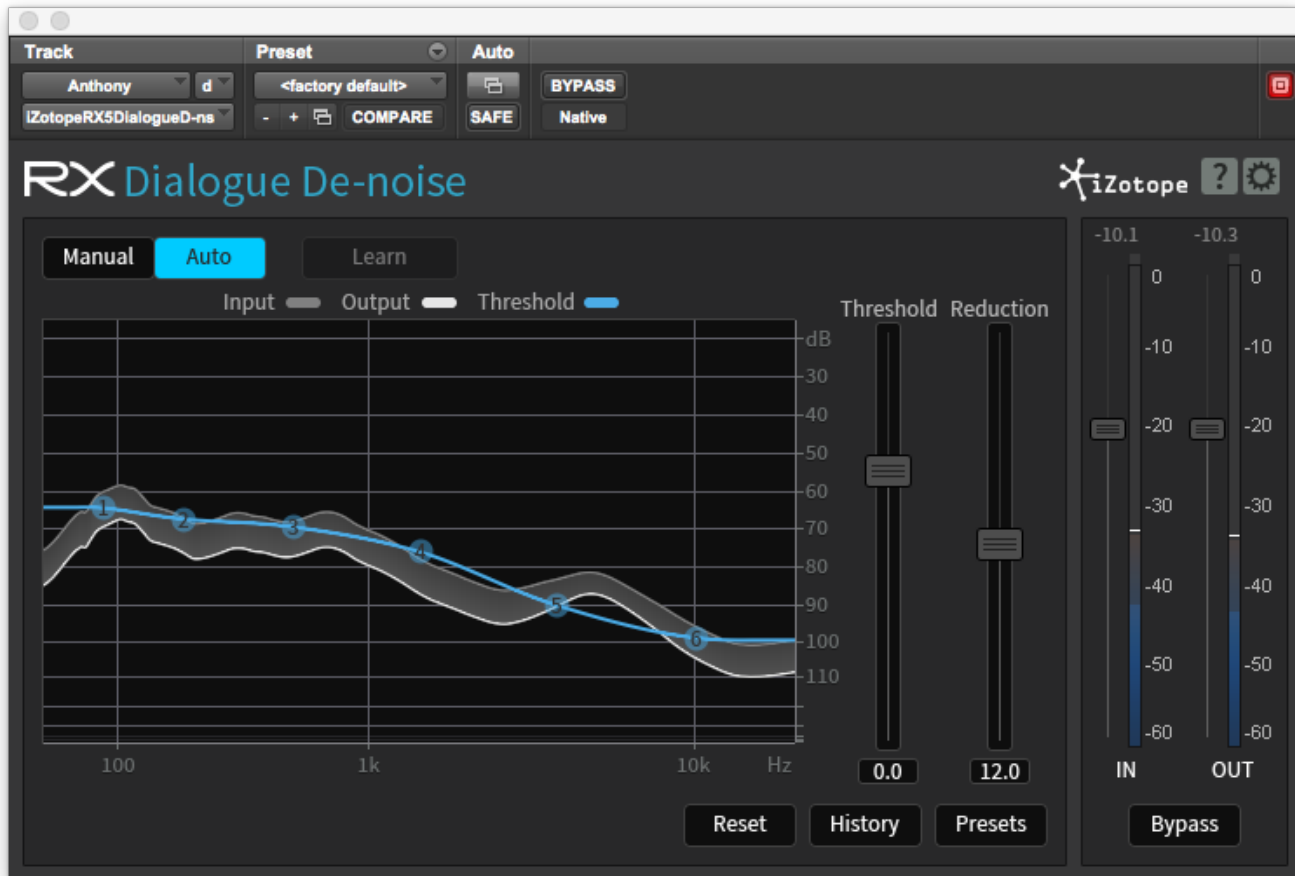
Track
Anthony
d
iZotopeRX5DialogueD-ns
Preset
<factory default>
- + COMPARE
Auto
SAFE
BYPASS
Native

RX Dialogue De-noise
iZotope
?

Manual
Auto
Learn
Input Output Threshold

dB
30
40
50
60
70
80
90
100
110

1
2
3
4
5
6

100
1k
10k
Hz

Threshold
Reduction
0.0
12.0

-10.1
-10.3
0
-10
-20
-30
-40
-50
-60
0
-10
-20
-30
-40
-50
-60
IN
OUT

Reset
History
Presets
Bypass